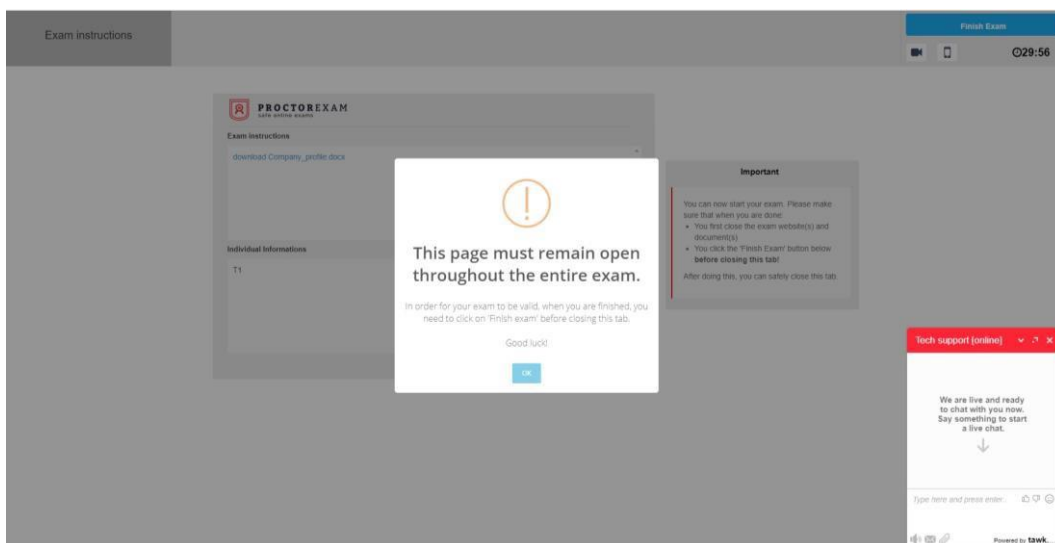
Exam instructions

Finish Exam

29:56

PROCTOREXAM
safe online exams

Exam instructions

download Company_profile.docx

Individual Informations

T1

!

This page must remain open throughout the entire exam.

In order for your exam to be valid, when you are finished, you need to click on 'Finish exam' before closing this tab.

Good luck!

OK

Important

You can now start your exam. Please make sure that when you are done:
- You first close the exam website(s) and document(s)
- You click the 'Finish Exam' button below **before closing this tab!**

After doing this, you can safely close this tab.

Tech support [online]

We are live and ready to chat with you now. Say something to start a live chat.

Type here and press enter..

Powered by tawk.